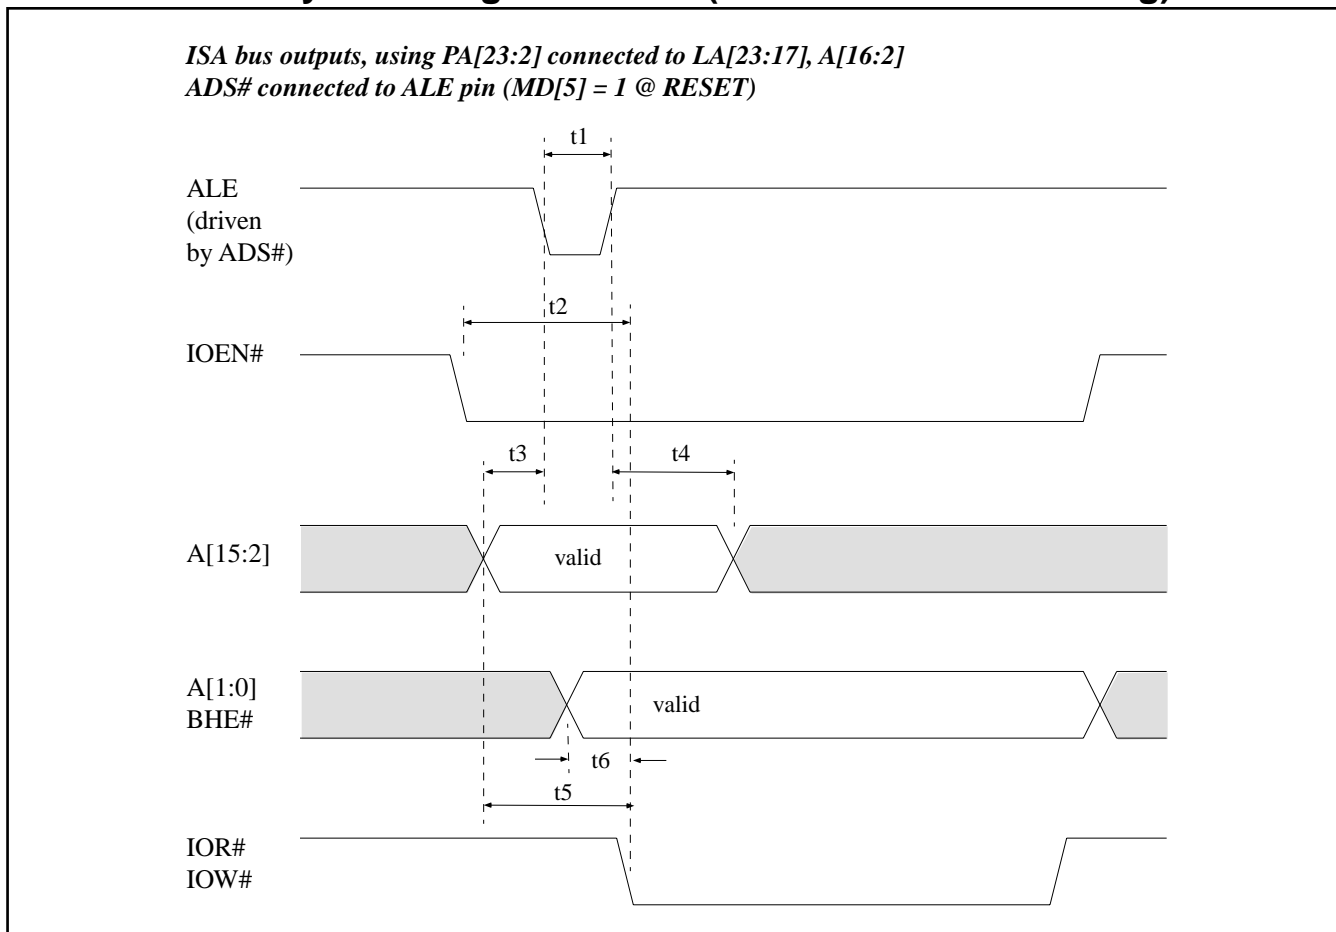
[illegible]

ISA bus outputs, using PA[23:2] connected to LA[23:17], A[16:2]
ADS# connected to ALE pin (MD[5] = 1 @ RESET)

t1

ALE
(driven
by ADS#)

t2

IOEN#

t3

t4

A[15:2]

valid

A[1:0]
BHE#

valid

t6

t5

IOR#
IOW#